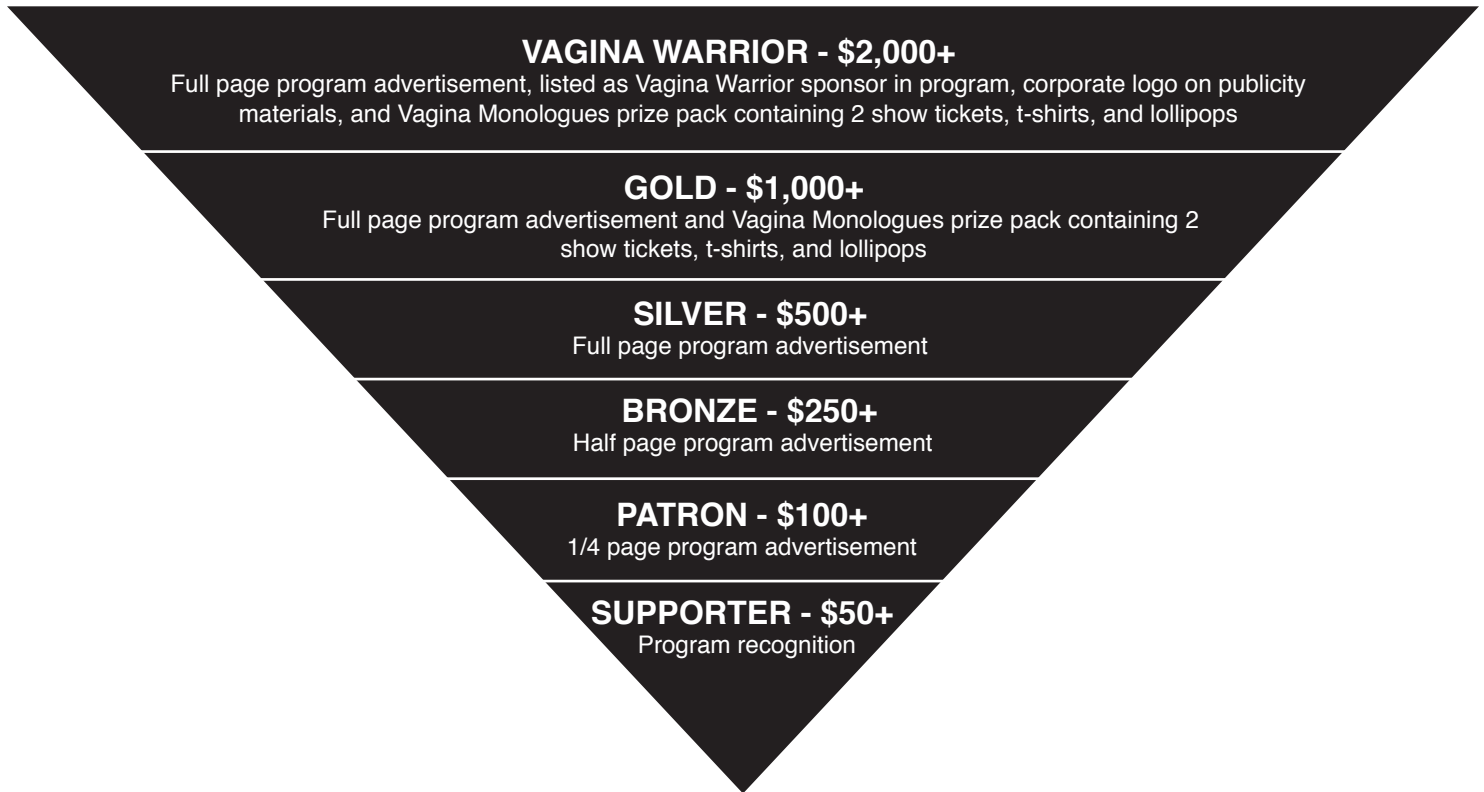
VAGINA WARRIOR - \$2,000+
Full page program advertisement, listed as Vagina Warrior sponsor in program, corporate logo on publicity materials, and Vagina Monologues prize pack containing 2 show tickets, t-shirts, and lollipops

GOLD - \$1,000+
Full page program advertisement and Vagina Monologues prize pack containing 2 show tickets, t-shirts, and lollipops

SILVER - \$500+
Full page program advertisement

BRONZE - \$250+
Half page program advertisement

PATRON - \$100+
1/4 page program advertisement

SUPPORTER - \$50+
Program recognition